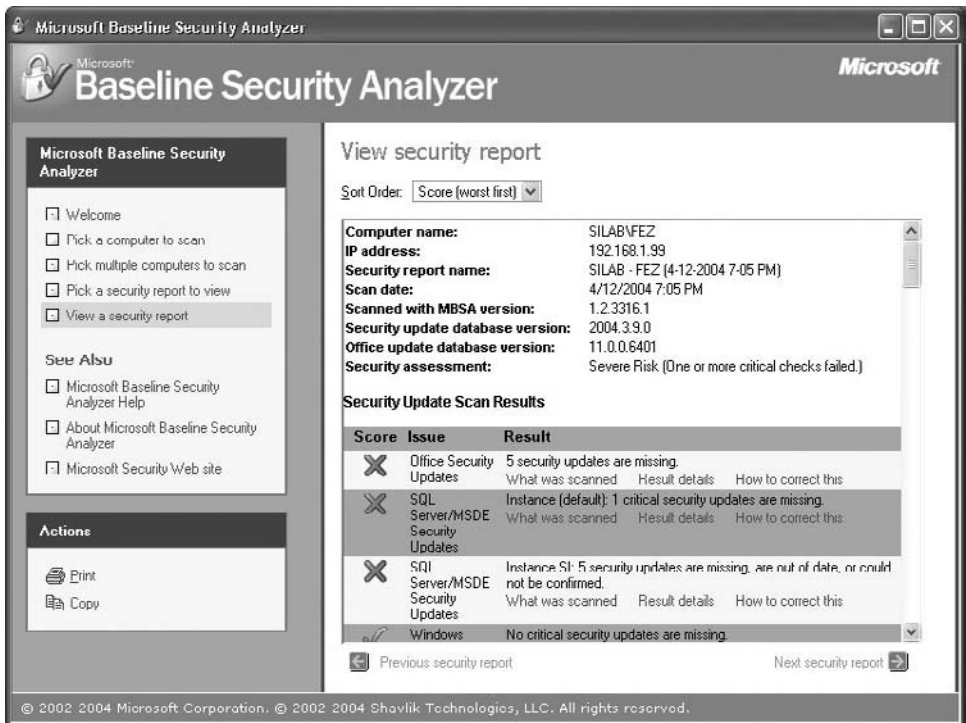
Microsoft Baseline Security Analyzer

Microsoft Baseline Security Analyzer

Microsoft

Microsoft Baseline Security Analyzer

Welcome
Pick a computer to scan
Pick multiple computers to scan
Pick a security report to view
View a security report

See Also

Microsoft Baseline Security Analyzer Help
About Microsoft Baseline Security Analyzer
Microsoft Security Web site

Actions

Print
Copy

View security report

Sort Order: Score (worst first)

| | |
|---|---|
| **Computer name:** | SILAB\FEZ |
| **IP address:** | 192.168.1.99 |
| **Security report name:** | SILAB - FEZ (4-12-2004 7-05 PM) |
| **Scan date:** | 4/12/2004 7:05 PM |
| **Scanned with MBSA version:** | 1.2.3316.1 |
| **Security update database version:** | 2004.3.9.0 |
| **Office update database version:** | 11.0.0.6401 |
| **Security assessment:** | Severe Risk (One or more critical checks failed.) |

**Security Update Scan Results**

| Score | Issue | Result |
|---|---|---|
| | Office Security Updates | 5 security updates are missing. What was scanned Result details How to correct this |
| | SQL Server/MSDE Security Updates | Instance (default): 1 critical security updates are missing. What was scanned Result details How to correct this |
| | SQL Server/MSDE Security Updates | Instance SI: 5 security updates are missing, are out of date, or could not be confirmed. What was scanned Result details How to correct this |
| | Windows | No critical security updates are missing. |

Previous security report

Next security report

© 2002 2004 Microsoft Corporation. © 2002 2004 Shavlik Technologies, LLC. All rights reserved.